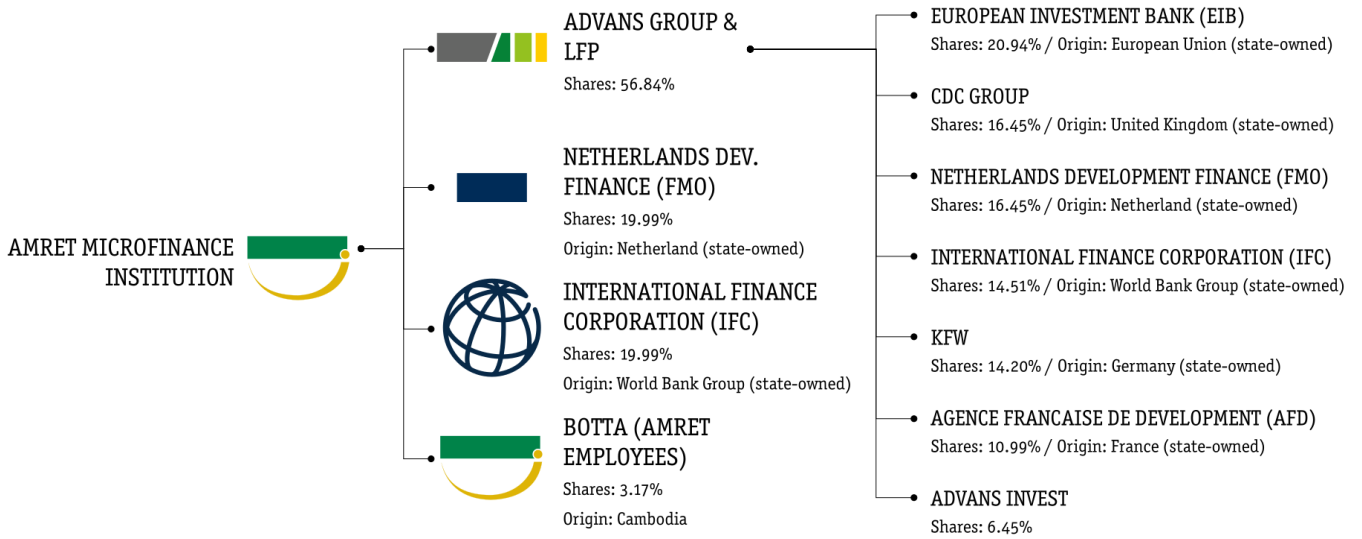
AMRET MICROFINANCE INSTITUTION

ADVANS GROUP & LFP
Shares: 56.84%

NETHERLANDS DEV. FINANCE (FMO)
Shares: 19.99%
Origin: Netherland (state-owned)

INTERNATIONAL FINANCE CORPORATION (IFC)
Shares: 19.99%
Origin: World Bank Group (state-owned)

BOTTA (AMRET EMPLOYEES)
Shares: 3.17%
Origin: Cambodia

EUROPEAN INVESTMENT BANK (EIB)
Shares: 20.94% / Origin: European Union (state-owned)

CDC GROUP
Shares: 16.45% / Origin: United Kingdom (state-owned)

NETHERLANDS DEVELOPMENT FINANCE (FMO)
Shares: 16.45% / Origin: Netherland (state-owned)

INTERNATIONAL FINANCE CORPORATION (IFC)
Shares: 14.51% / Origin: World Bank Group (state-owned)

KFW
Shares: 14.20% / Origin: Germany (state-owned)

AGENCE FRANCAISE DE DEVELOPMENT (AFD)
Shares: 10.99% / Origin: France (state-owned)

ADVANS INVEST
Shares: 6.45%